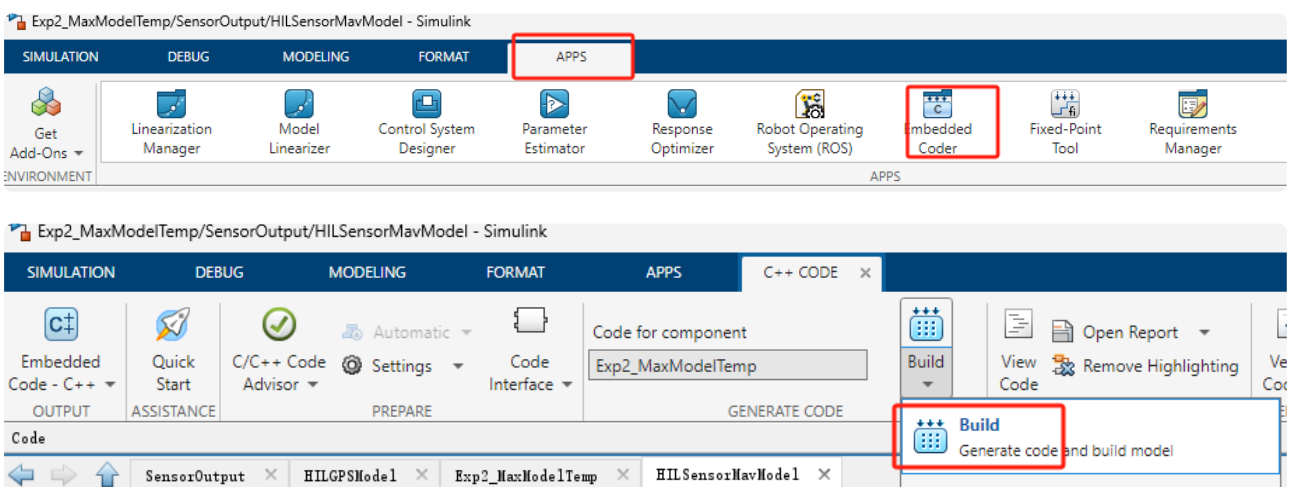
Exp2_MaxModelTemp/SensorOutput/HILSensorMavModel - Simulink

SIMULATION DEBUG MODELING FORMAT APPS

Get Add-Ons
ENVIRONMENT

Linearization Manager
Model Linearizer
Control System Designer
Parameter Estimator
Response Optimizer
Robot Operating System (ROS)
Embedded Coder
Fixed-Point Tool
Requirements Manager
APPS

Exp2_MaxModelTemp/SensorOutput/HILSensorMavModel - Simulink

SIMULATION DEBUG MODELING FORMAT APPS C++ CODE ×

Embedded Code - C++
OUTPUT
Quick Start
ASSISTANCE
C/C++ Code Advisor
Automatic
Settings
Code Interface
PREPARE
Code for component
Exp2_MaxModelTemp
GENERATE CODE
Build
View Code
Open Report
Remove Highlighting
Ve Co

Build
Generate code and build model

Code

SensorOutput × HILGPSModel × Exp2_MaxModelTemp × HILSensorMavModel ×